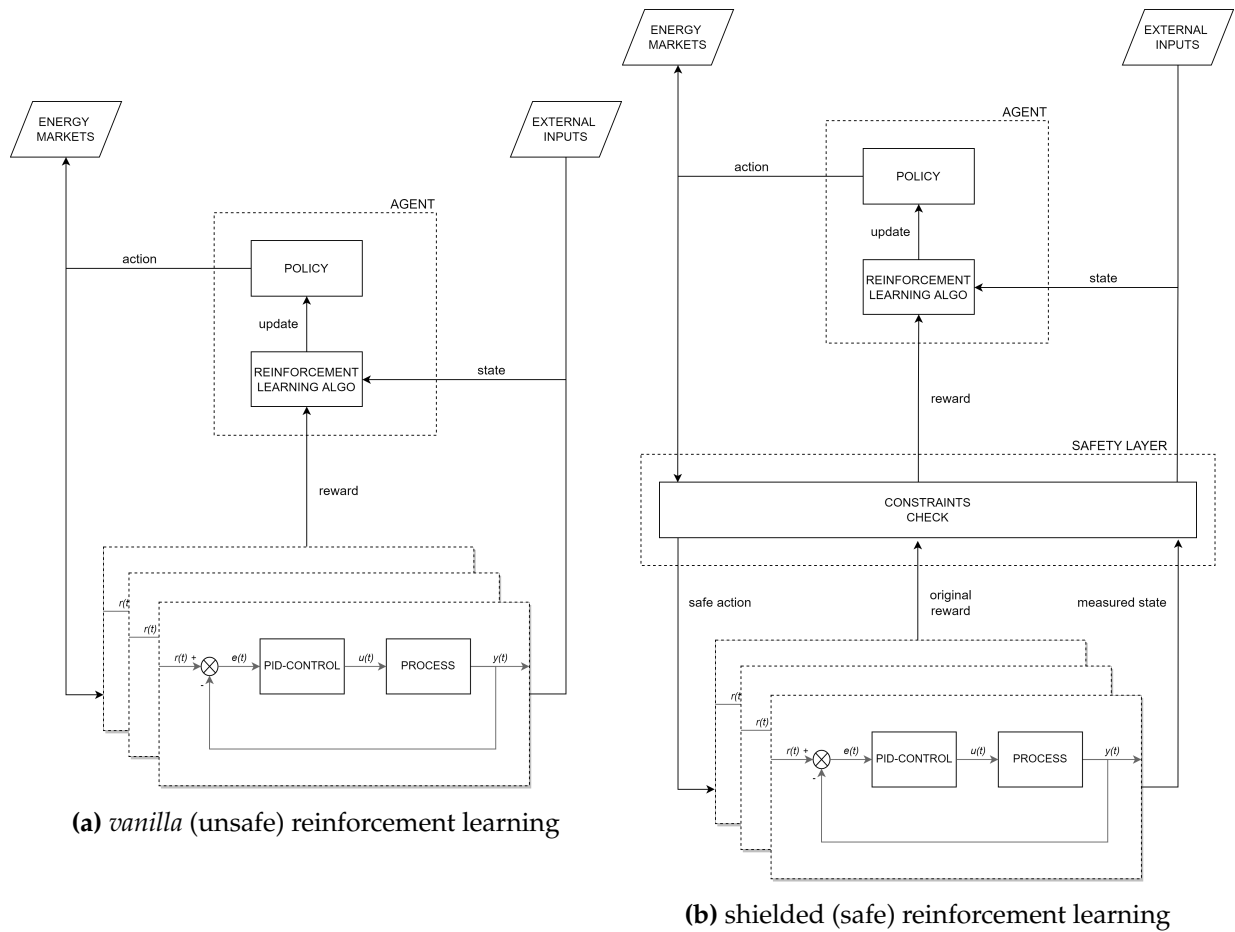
ENERGY MARKETS

EXTERNAL INPUTS

AGENT

action

POLICY

update

REINFORCEMENT LEARNING ALGO

state

reward

r(t)

r(t)

r(t) +

e(t)

PID-CONTROL

u(t)

PROCESS

y(t)

-

**(a)** *vanilla* (unsafe) reinforcement learning

ENERGY MARKETS

EXTERNAL INPUTS

AGENT

action

POLICY

update

REINFORCEMENT LEARNING ALGO

state

reward

SAFETY LAYER

CONSTRAINTS CHECK

safe action

original reward

measured state

r(t)

r(t)

r(t) +

e(t)

PID-CONTROL

u(t)

PROCESS

y(t)

-

**(b)** shielded (safe) reinforcement learning